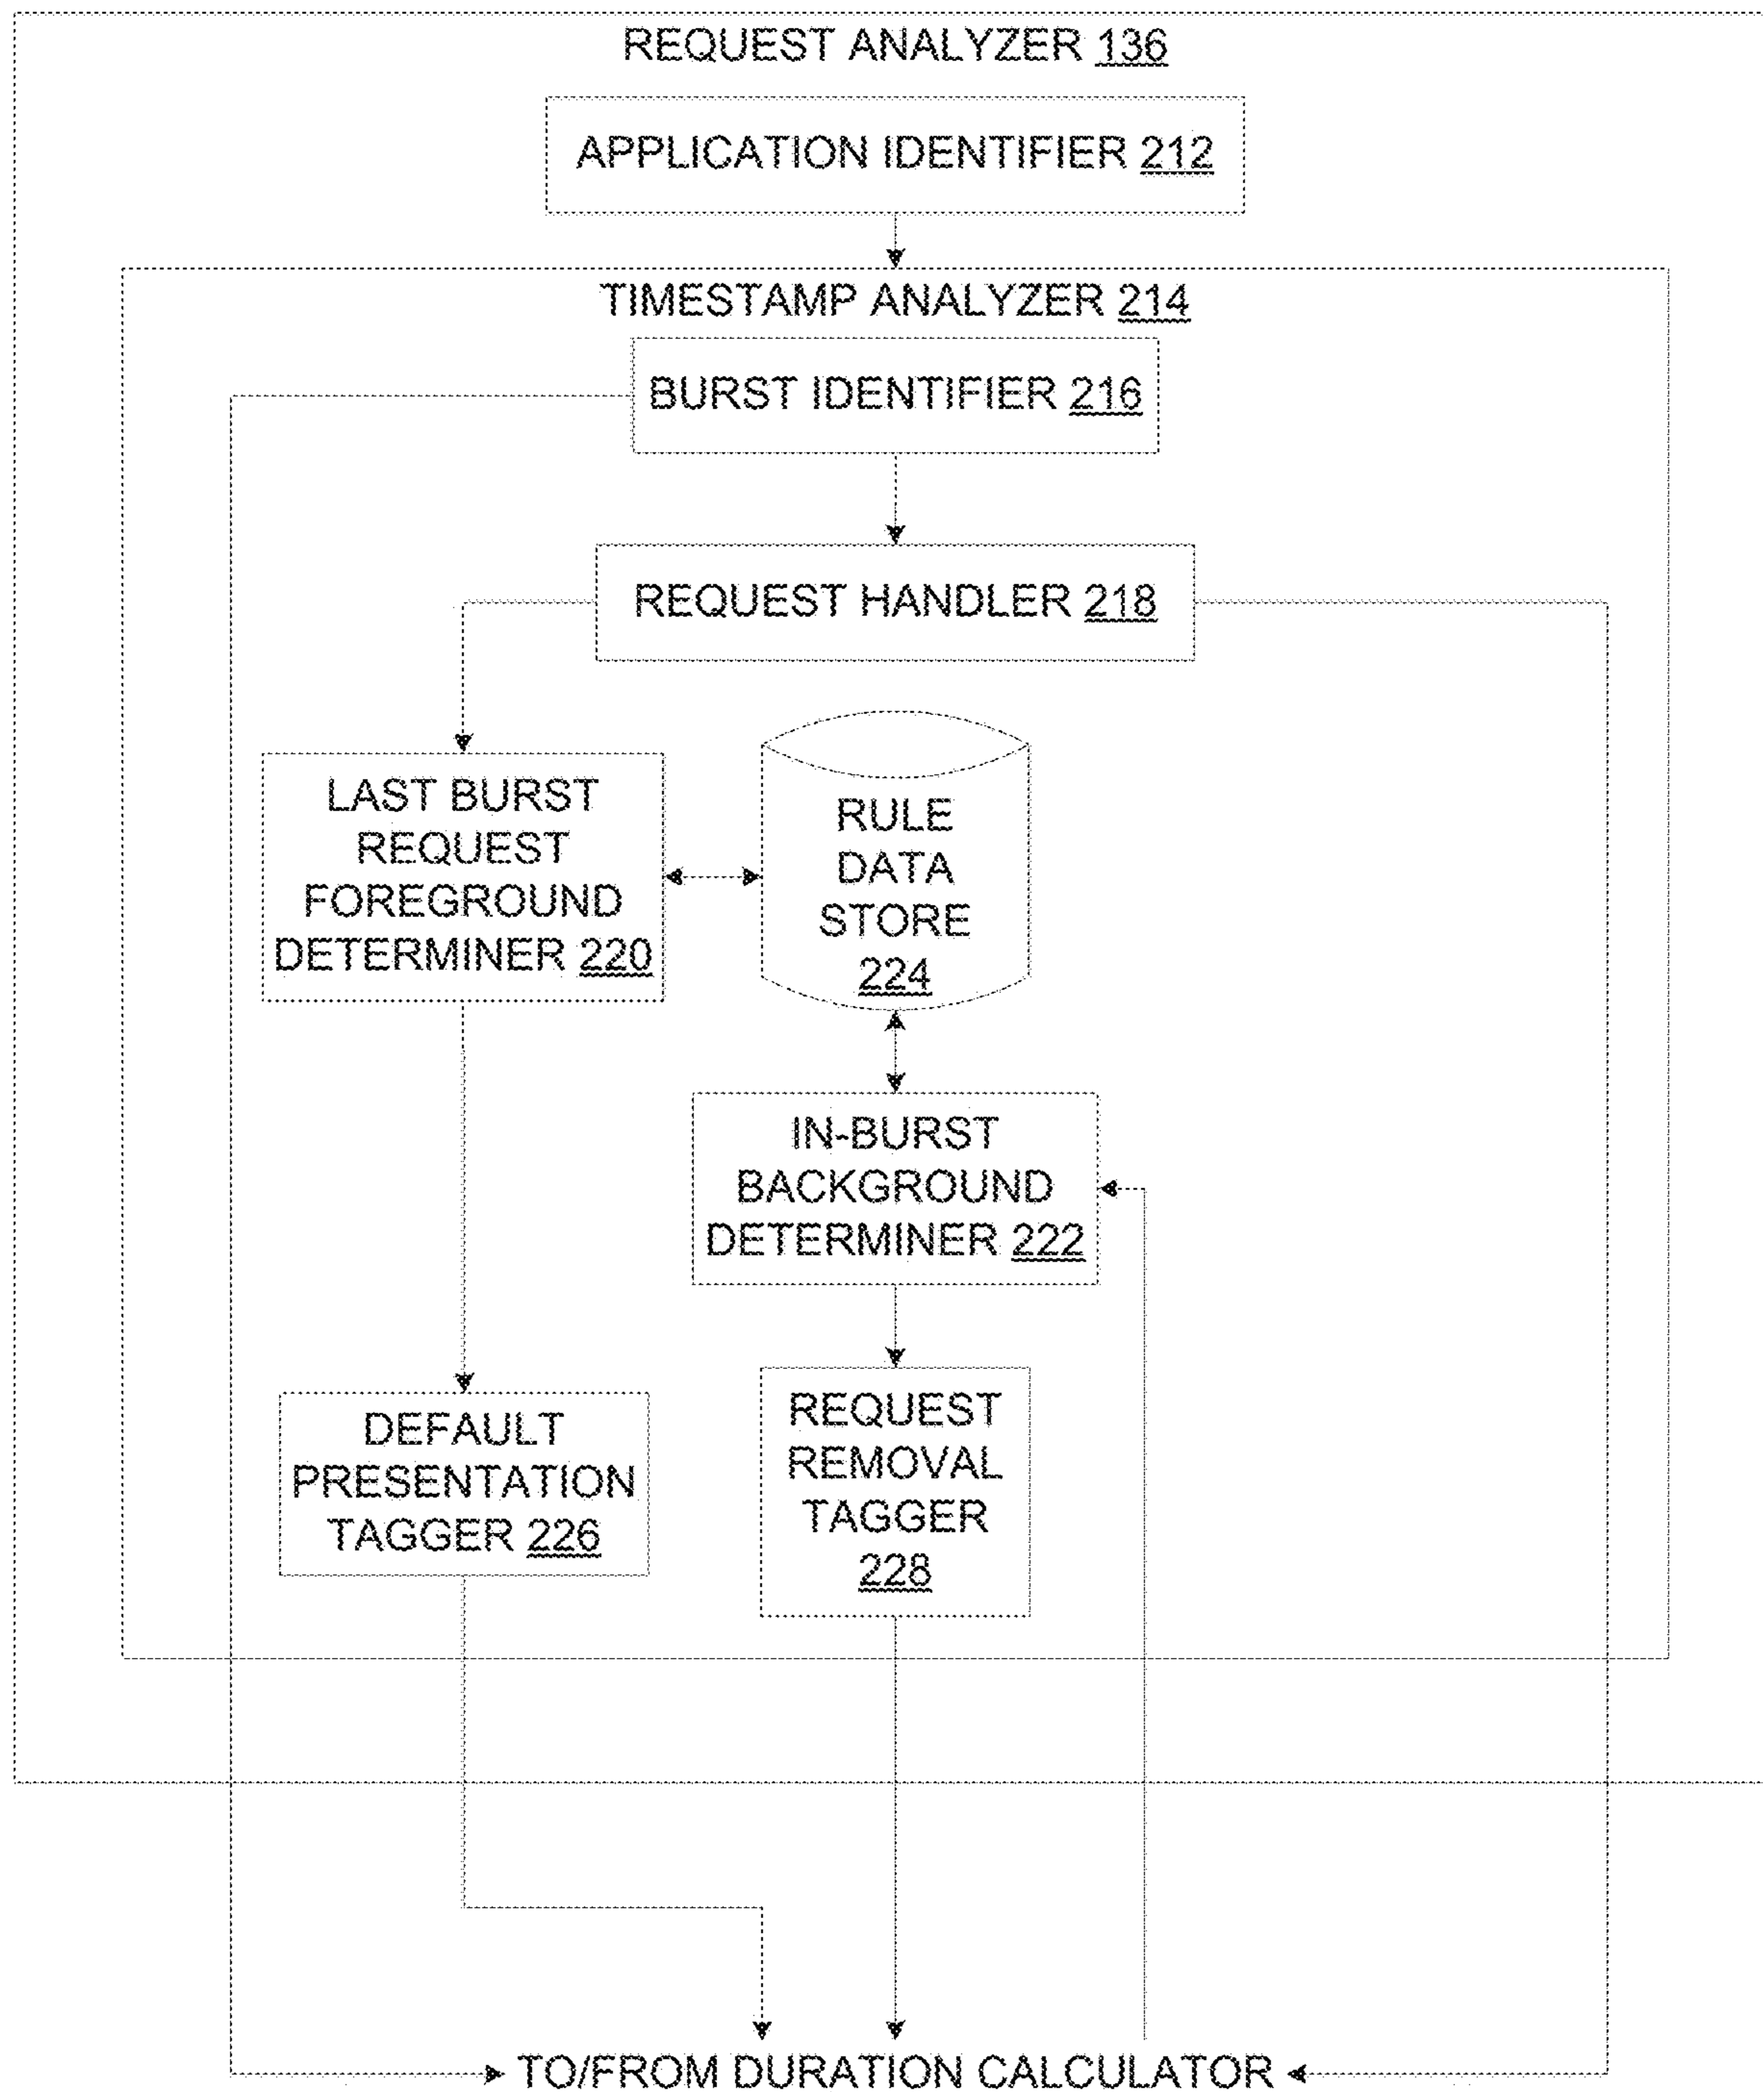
REQUEST ANALYZER 136

APPLICATION IDENTIFIER 212

TIMESTAMP ANALYZER 214

BURST IDENTIFIER 216

REQUEST HANDLER 218

LAST BURST REQUEST FOREGROUND DETERMINER 220

RULE DATA STORE 224

IN-BURST BACKGROUND DETERMINER 222

DEFAULT PRESENTATION TAGGER 226

REQUEST REMOVAL TAGGER 228

TO/FROM DURATION CALCULATOR